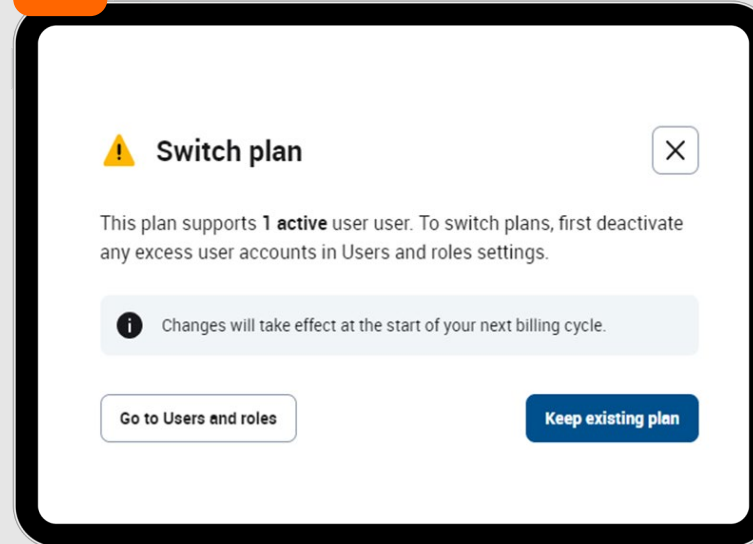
Switch plan

This plan supports **1 active** user user. To switch plans, first deactivate any excess user accounts in Users and roles settings.

Changes will take effect at the start of your next billing cycle.

Go to Users and roles

Keep existing plan